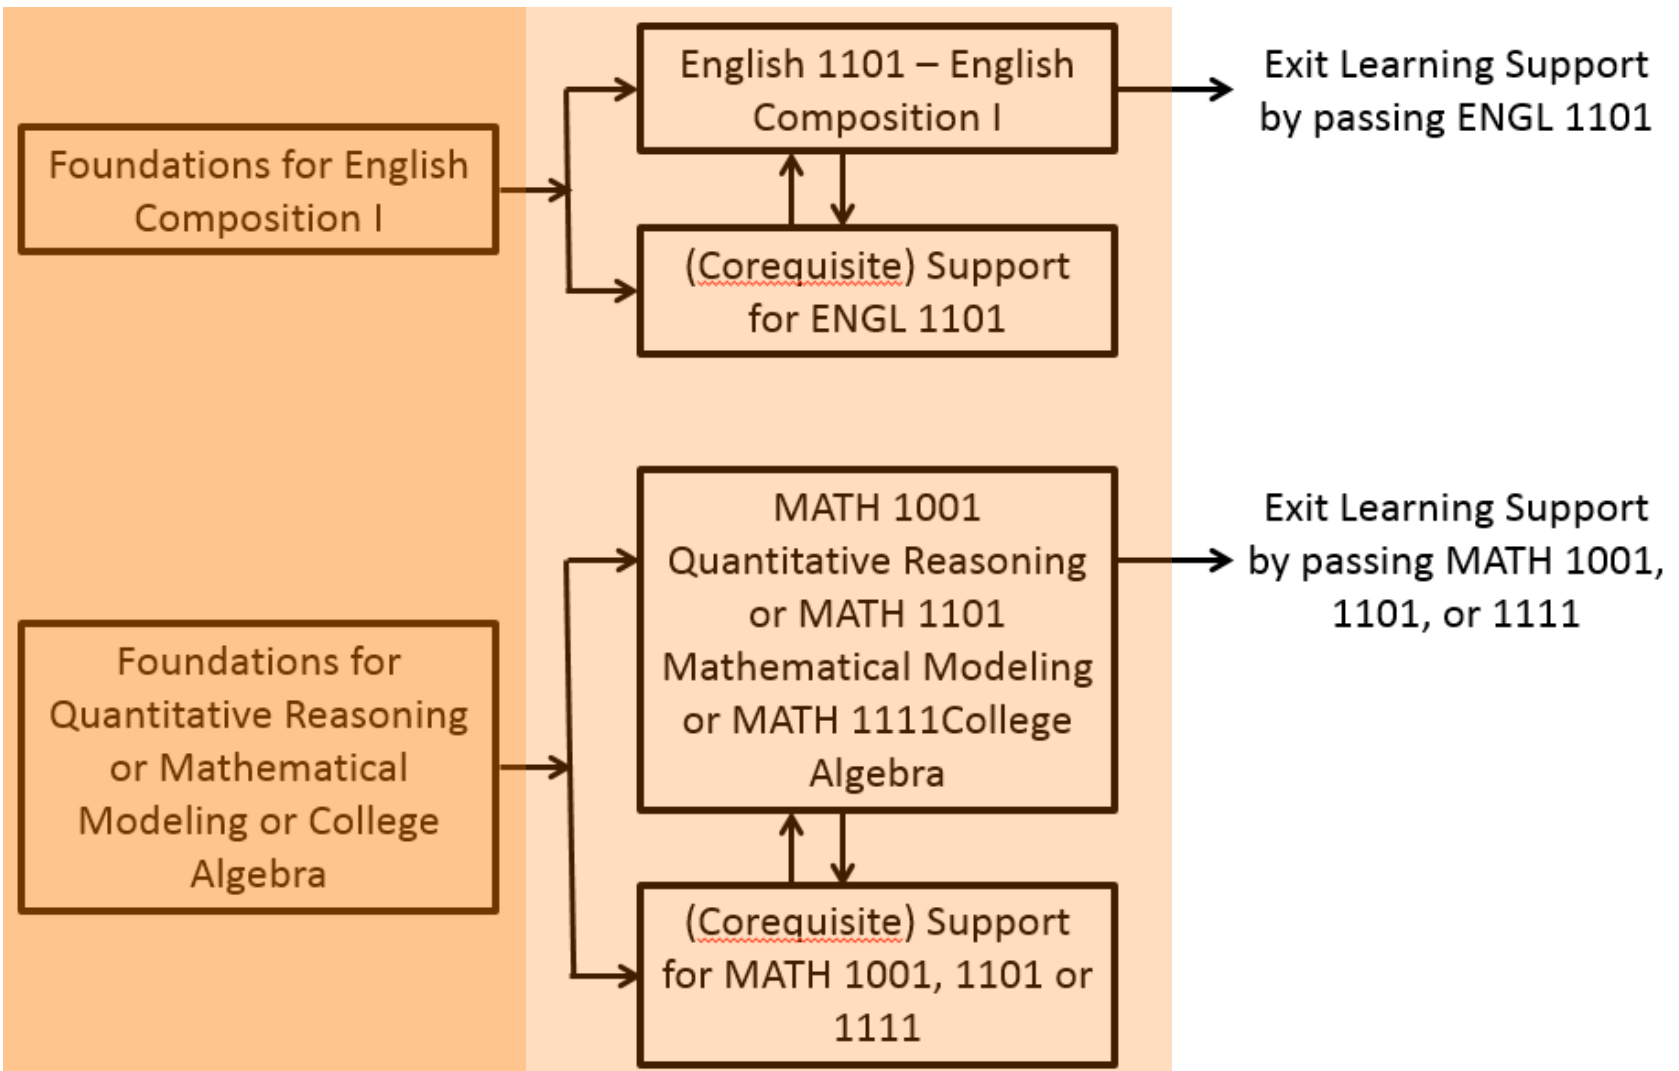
Foundations for English Composition I

English 1101 – English Composition I

(Corequisite) Support for ENGL 1101

Exit Learning Support by passing ENGL 1101

Foundations for Quantitative Reasoning or Mathematical Modeling or College Algebra

MATH 1001 Quantitative Reasoning or MATH 1101 Mathematical Modeling or MATH 1111College Algebra

(Corequisite) Support for MATH 1001, 1101 or 1111

Exit Learning Support by passing MATH 1001, 1101, or 1111